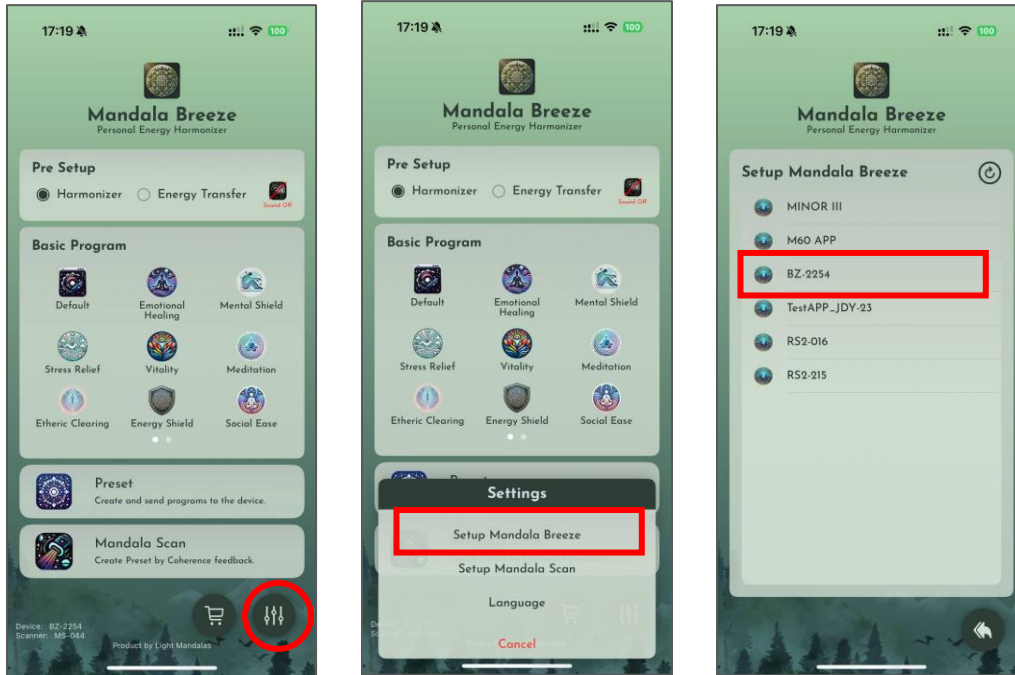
17:19
100

Mandala Breeze
Personal Energy Harmonizer

Pre Setup
Harmonizer
Energy Transfer
Sound Off

Basic Program
Default
Emotional Healing
Mental Shield
Stress Relief
Vitality
Meditation
Etheric Clearing
Energy Shield
Social Ease

Preset
Create and send programs to the device.

Mandala Scan
Create Preset by Coherence feedback.

Device: BZ-2254
Scanner: MS-044
Product by Light Mandalas

17:19
100

Mandala Breeze
Personal Energy Harmonizer

Pre Setup
Harmonizer
Energy Transfer
Sound Off

Basic Program
Default
Emotional Healing
Mental Shield
Stress Relief
Vitality
Meditation
Etheric Clearing
Energy Shield
Social Ease

Settings
Setup Mandala Breeze
Setup Mandala Scan
Language
Cancel

17:19
100

Mandala Breeze
Personal Energy Harmonizer

Setup Mandala Breeze
MINOR III
M60 APP
BZ-2254
TestAPP_JDY-23
RS2-016
RS2-215